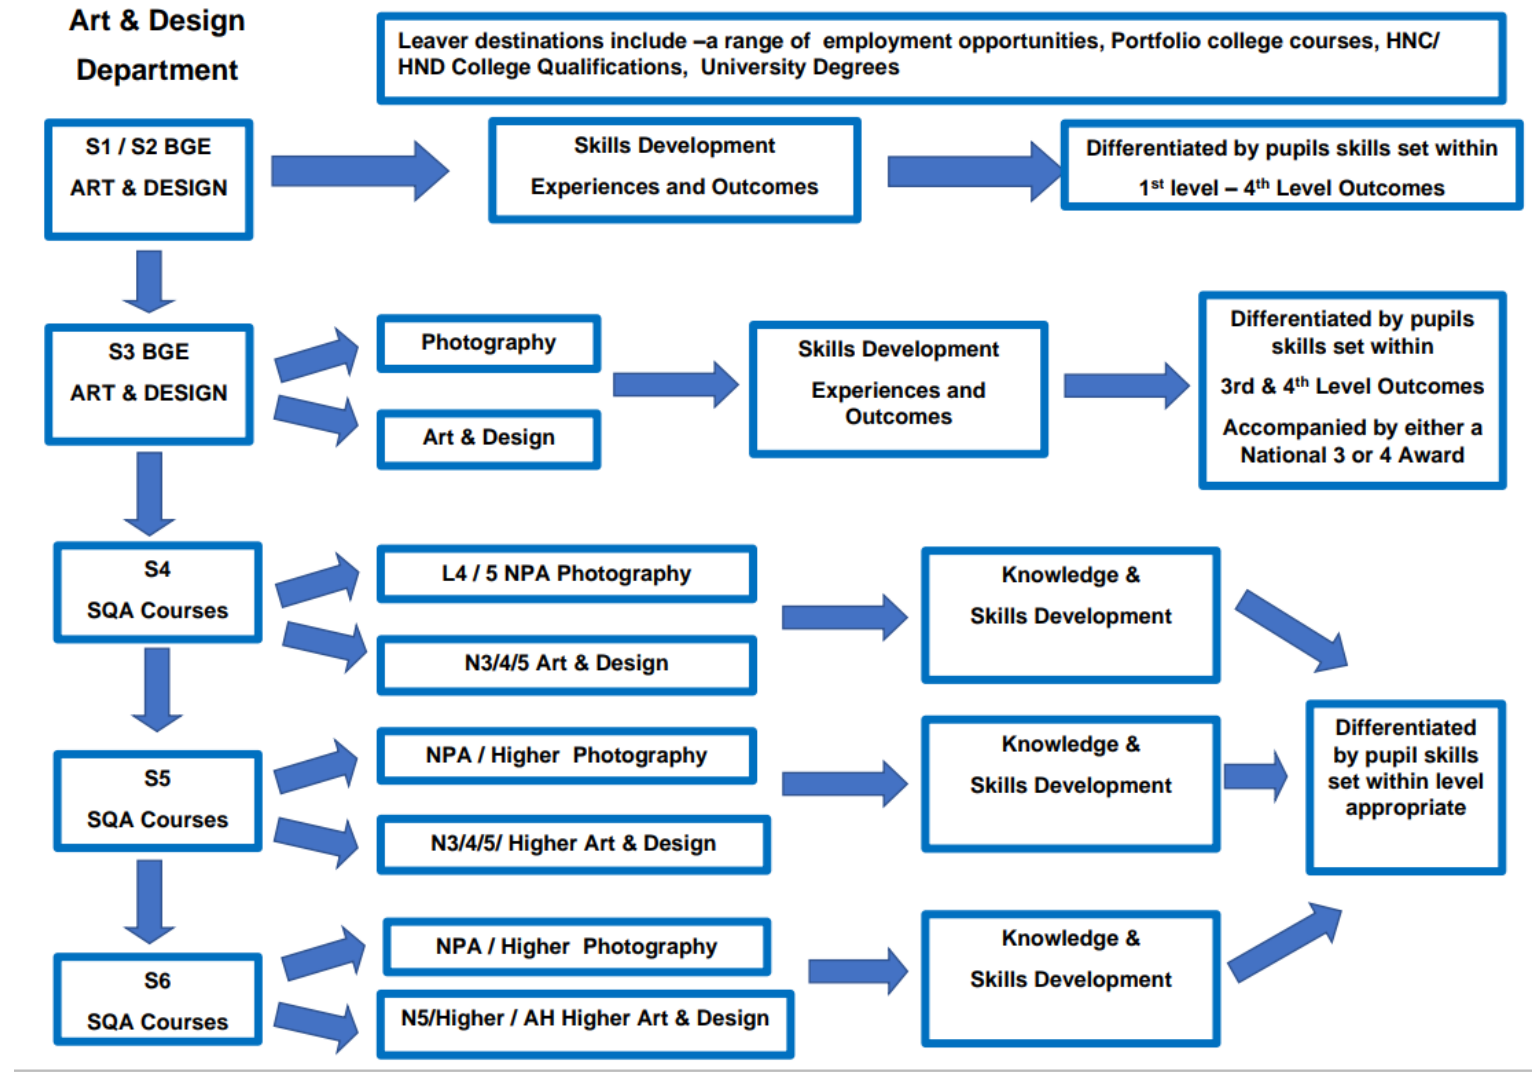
Art & Design Department

Leaver destinations include –a range of employment opportunities, Portfolio college courses, HNC/ HND College Qualifications, University Degrees

S1 / S2 BGE
ART & DESIGN

Skills Development
Experiences and Outcomes

Differentiated by pupils skills set within
1$^{st}$ level – 4$^{th}$ Level Outcomes

S3 BGE
ART & DESIGN

Photography

Art & Design

Skills Development
Experiences and Outcomes

Differentiated by pupils skills set within
3rd & 4$^{th}$ Level Outcomes
Accompanied by either a National 3 or 4 Award

S4
SQA Courses

L4 / 5 NPA Photography

N3/4/5 Art & Design

Knowledge &
Skills Development

S5
SQA Courses

NPA / Higher Photography

N3/4/5/ Higher Art & Design

Knowledge &
Skills Development

Differentiated by pupil skills set within level appropriate

S6
SQA Courses

NPA / Higher Photography

N5/Higher / AH Higher Art & Design

Knowledge &
Skills Development